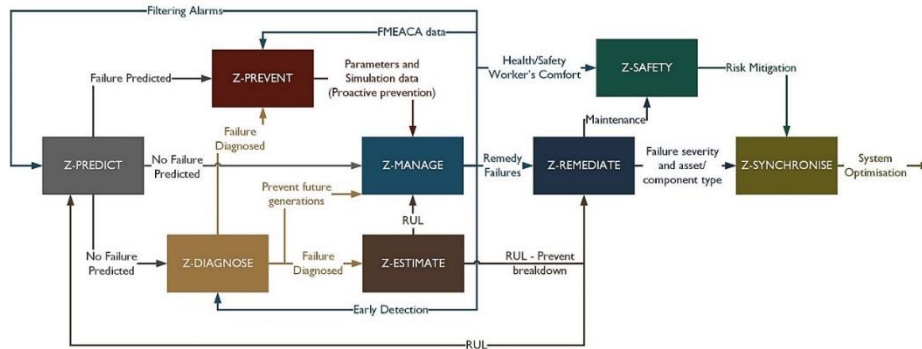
Filtering Alarms

FMEACA data

Failure Predicted

Z-PREVENT

Parameters and Simulation data (Proactive prevention)

Health/Safety Worker's Comfort

Z-SAFETY

Risk Mitigation

Failure Diagnosed

Z-PREDICT

No Failure Predicted

Z-MANAGE

Remedy Failures

Maintenance

Z-REMEDIATE

Failure severity and asset/ component type

Z-SYNCHRONISE

System Optimisation

Prevent future generations

RUL

No Failure Predicted

Z-DIAGNOSE

Failure Diagnosed

Z-ESTIMATE

RUL - Prevent breakdown

Early Detection

RUL